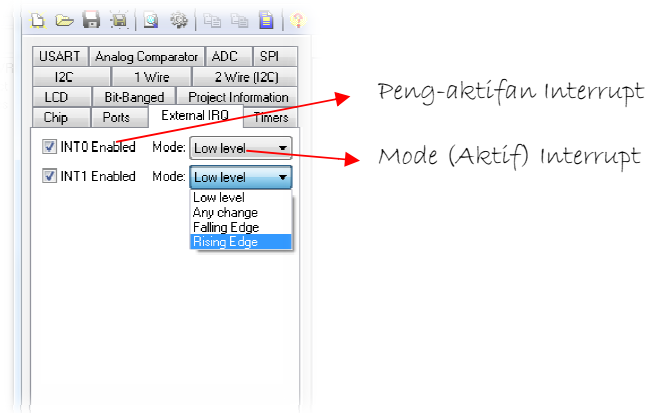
USART | Analog Comparator | ADC | SPI
I2C | 1 Wire | 2 Wire (I2C)
LCD | Bit-Banged | Project Information
Chip | Ports | External IRQ | Timers

INT0 Enabled Mode: Low level
INT1 Enabled Mode: Low level
Low level
Any change
Falling Edge
Rising Edge

Peng-aktifan Interrupt

Mode (Aktif) Interrupt